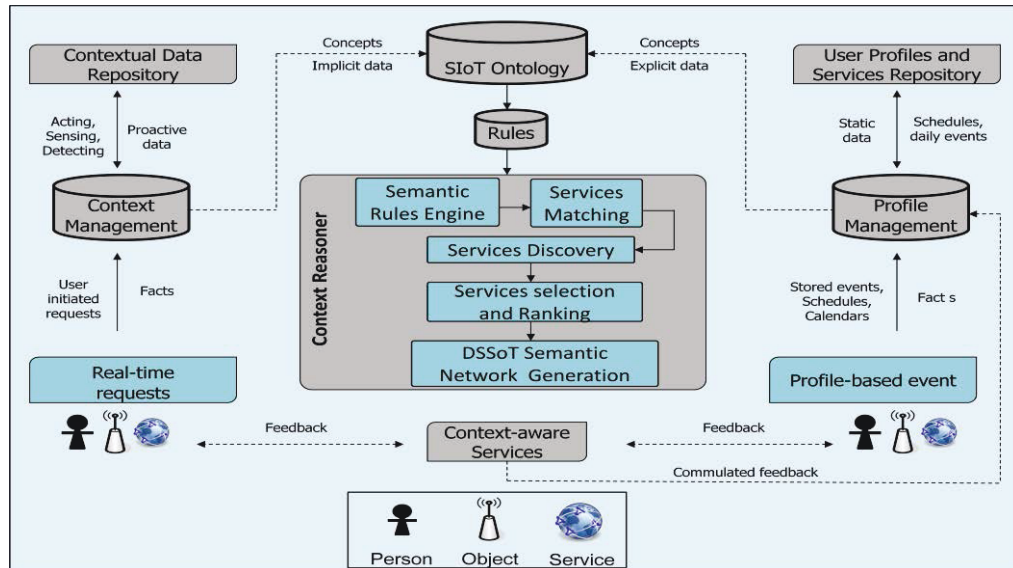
Contextual Data Repository

Concepts
Implicit data

SIoT Ontology

Concepts
Explicit data

User Profiles and Services Repository

Acting, Sensing, Detecting

Proactive data

Rules

Static data

Schedules, daily events

Context Management

Context Reasoner

Semantic Rules Engine

Services Matching

Services Discovery

Services selection and Ranking

DSSoT Semantic Network Generation

Profile Management

User initiated requests

Facts

Stored events, Schedules, Calendars

Fact s

Real-time requests

Profile-based event

Feedback

Context-aware Services

Feedback

Commulated feedback

Person

Object

Service